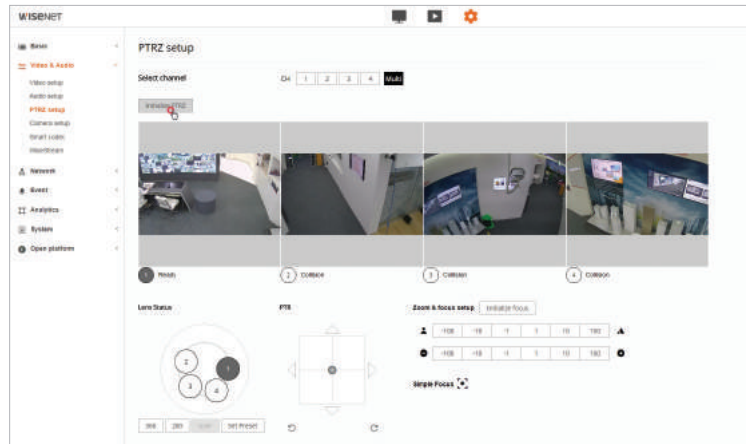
WISENET

Basic
Video & Audio
Video setup
Audio setup
PTRZ setup
Camera setup
Smart codec
Wisestream
Network
Event
Analytics
System
Open platform

PTRZ setup

Select channel
CH 1 2 3 4 Multi

Initialize PTRZ

1 Ready
2 Collision
3 Collision
4 Collision

Lens Status
PTR
Zoom & focus setup
Initialize focus

-100 -10 -1 1 10 100
-100 -10 -1 1 10 100

Simple Focus

1 2 3 4

360 280 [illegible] Set Preset